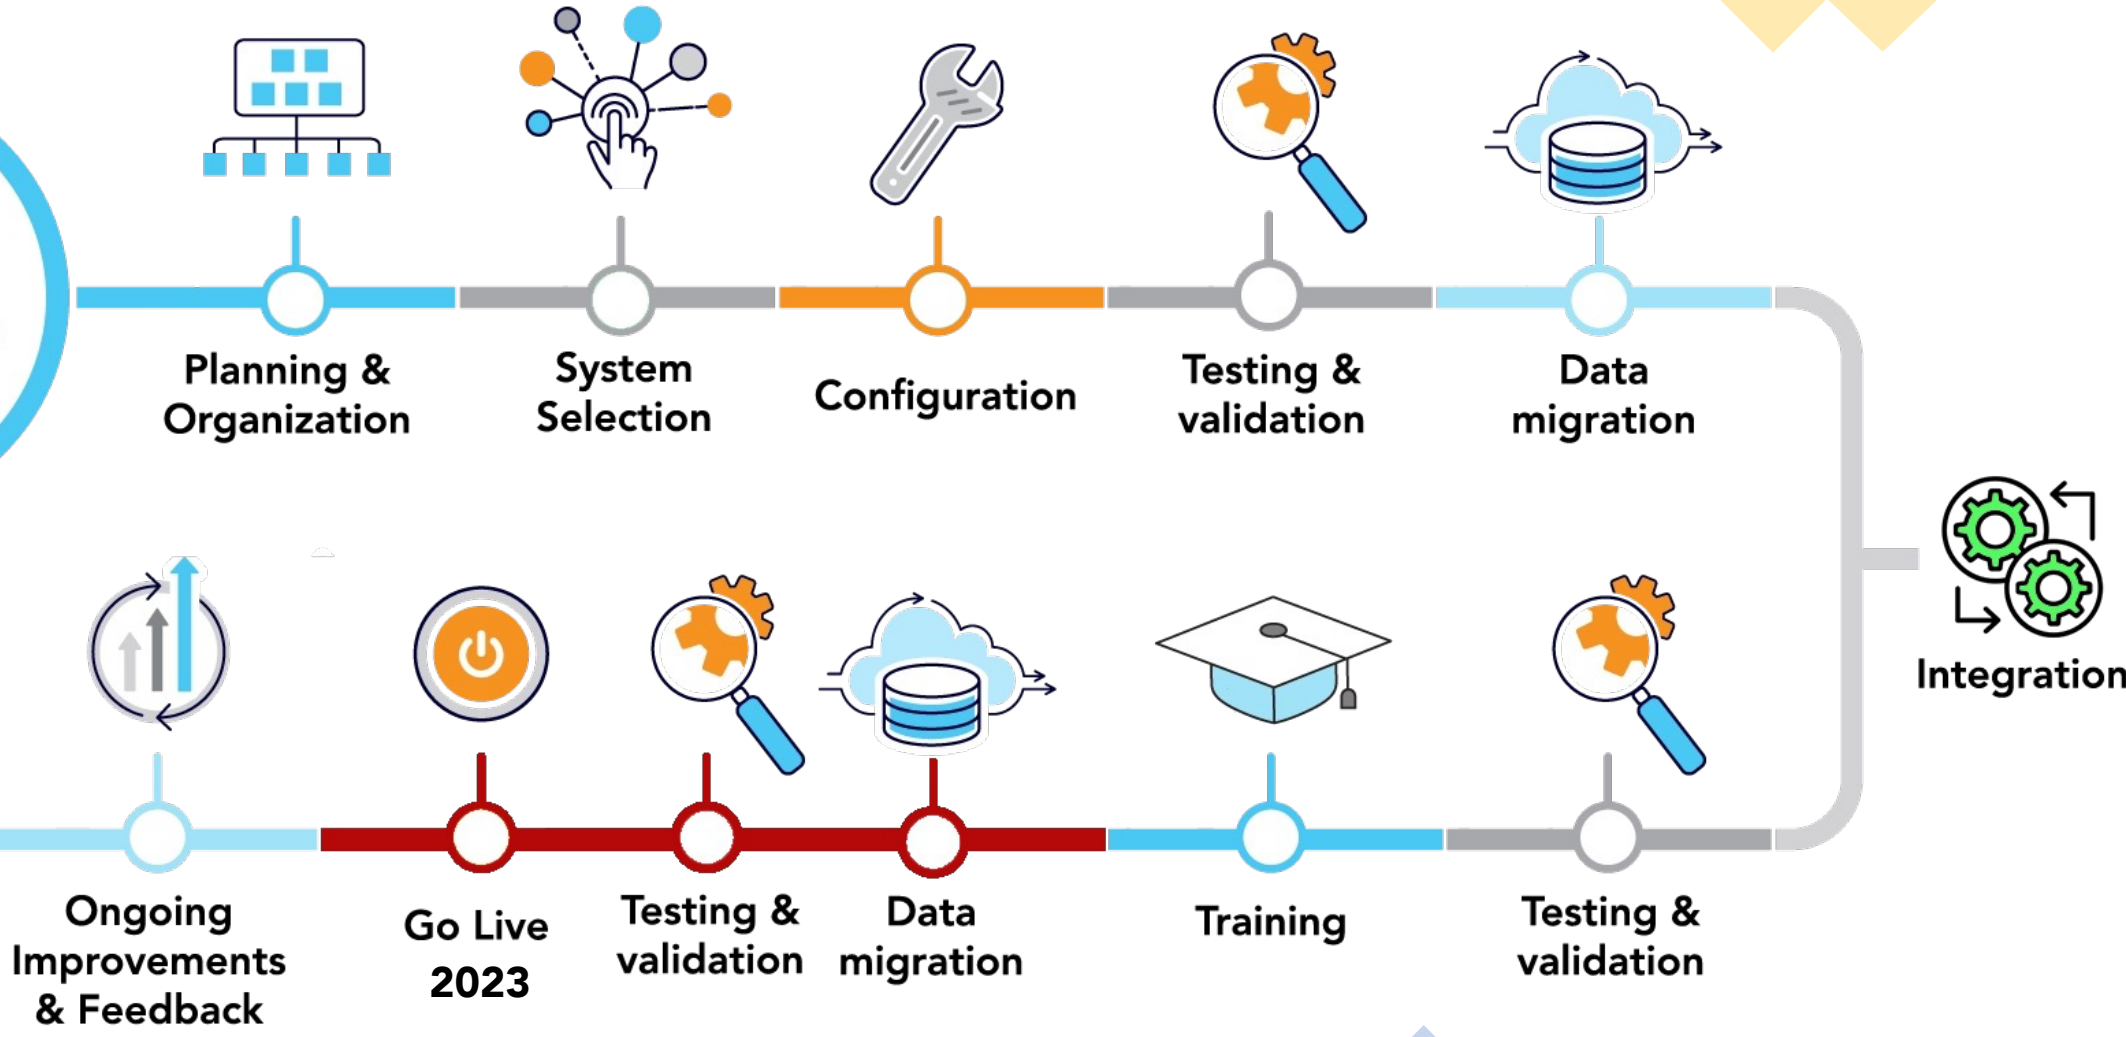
Planning & Organization

System Selection

Configuration

Testing & validation

Data migration

Integration

Testing & validation

Training

Data migration

Testing & validation

Go Live 2023

Ongoing Improvements & Feedback